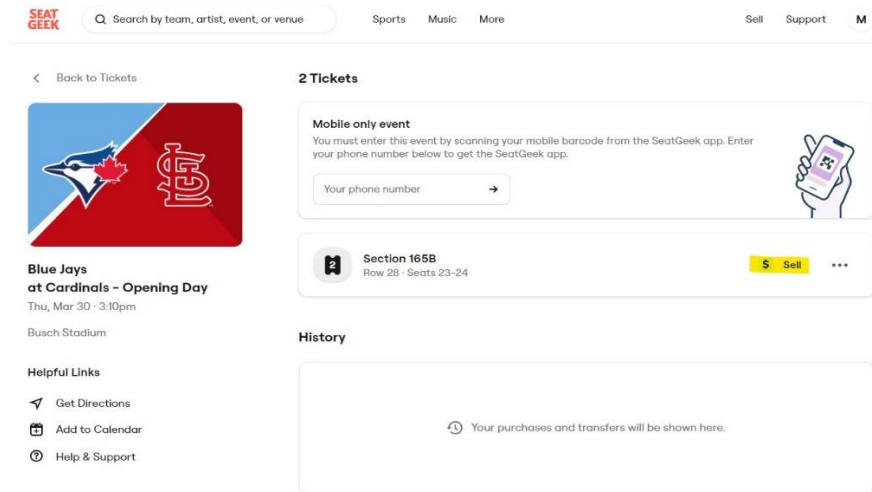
SEAT GEEK

Search by team, artist, event, or venue

Sports Music More

Sell Support M

Back to Tickets

Blue Jays at Cardinals - Opening Day

Thu, Mar 30 · 3:10pm

Busch Stadium

Helpful Links

Get Directions

Add to Calendar

Help & Support

2 Tickets

Mobile only event

You must enter this event by scanning your mobile barcode from the SeatGeek app. Enter your phone number below to get the SeatGeek app.

Your phone number

2

Section 165B

Row 28 · Seats 23-24

$ Sell

History

Your purchases and transfers will be shown here.